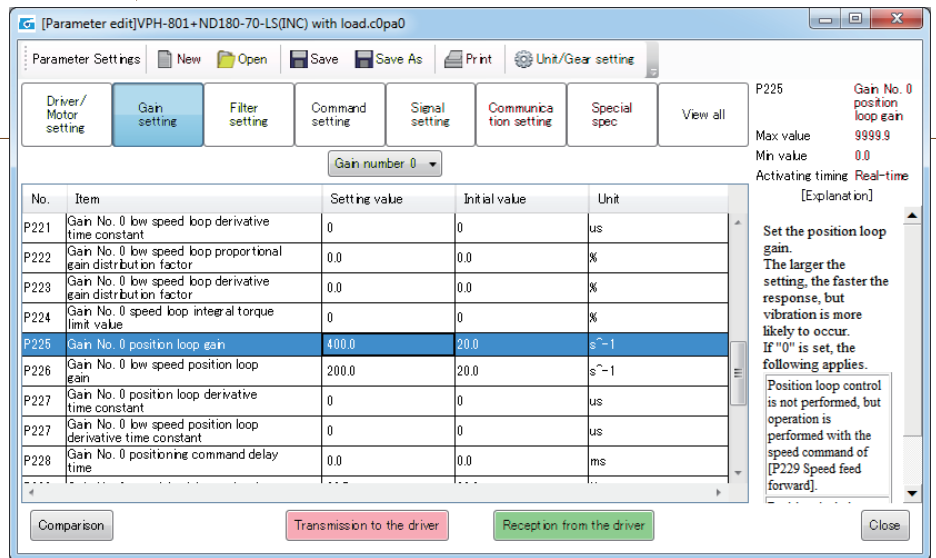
[Parameter edit]VPH-801+ND180-70-LS(INC) with load.c0pa0

Parameter Settings | New | Open | Save | Save As | Print | Unit/Gear setting

Driver/ Motor setting | Gain setting | Filter setting | Command setting | Signal setting | Communication setting | Special spec | View all

Gain number 0

| No. | Item | Setting value | Initial value | Unit |
|---|---|---|---|---|
| P221 | Gain No. 0 low speed loop derivative time constant | 0 | 0 | us |
| P222 | Gain No. 0 low speed loop proportional gain distribution factor | 0.0 | 0.0 | % |
| P223 | Gain No. 0 low speed loop derivative gain distribution factor | 0.0 | 0.0 | % |
| P224 | Gain No. 0 speed loop integral torque limit value | 0 | 0 | % |
| P225 | Gain No. 0 position loop gain | 400.0 | 20.0 | s^-1 |
| P226 | Gain No. 0 low speed position loop gain | 200.0 | 20.0 | s^-1 |
| P227 | Gain No. 0 position loop derivative time constant | 0 | 0 | us |
| P227 | Gain No. 0 low speed position loop derivative time constant | 0 | 0 | us |
| P228 | Gain No. 0 positioning command delay time | 0.0 | 0.0 | ms |

P225 Gain No. 0 position loop gain
Max value 9999.9
Min value 0.0
Activating timing Real-time
[Explanation]

Set the position loop gain.
The larger the setting, the faster the response, but vibration is more likely to occur.
If "0" is set, the following applies.

Position loop control is not performed, but operation is performed with the speed command of [P229 Speed feed forward].

Comparison | Transmission to the driver | Reception from the driver | Close